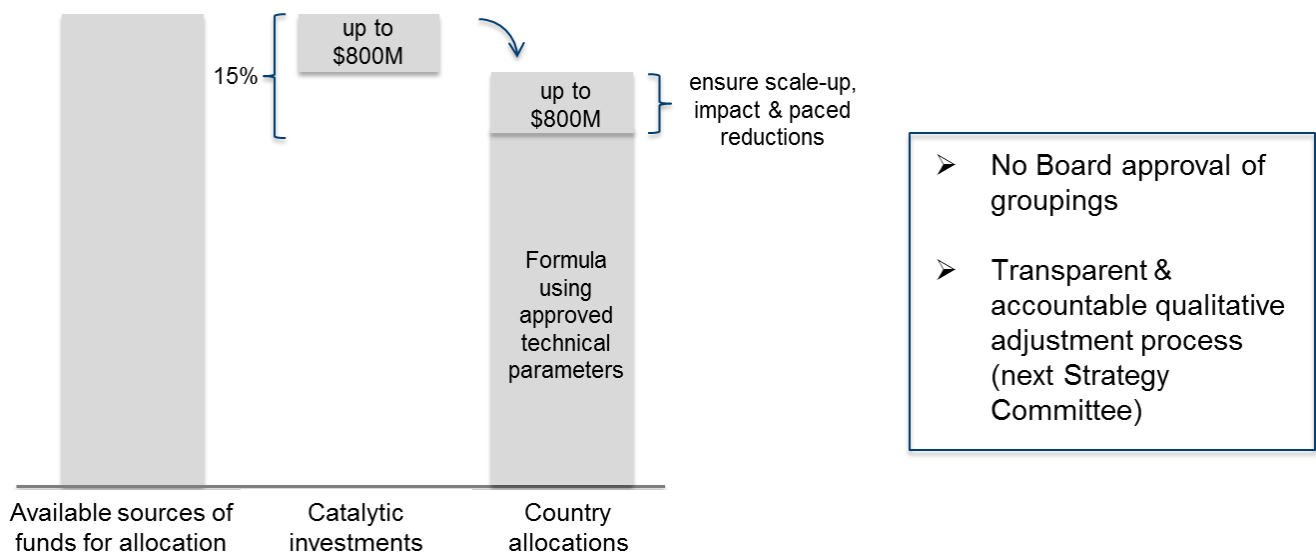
up to $800M

15%

up to $800M

ensure scale-up, impact & paced reductions

Formula using approved technical parameters

Available sources of funds for allocation

Catalytic investments

Country allocations

➢ No Board approval of groupings

➢ Transparent & accountable qualitative adjustment process (next Strategy Committee)